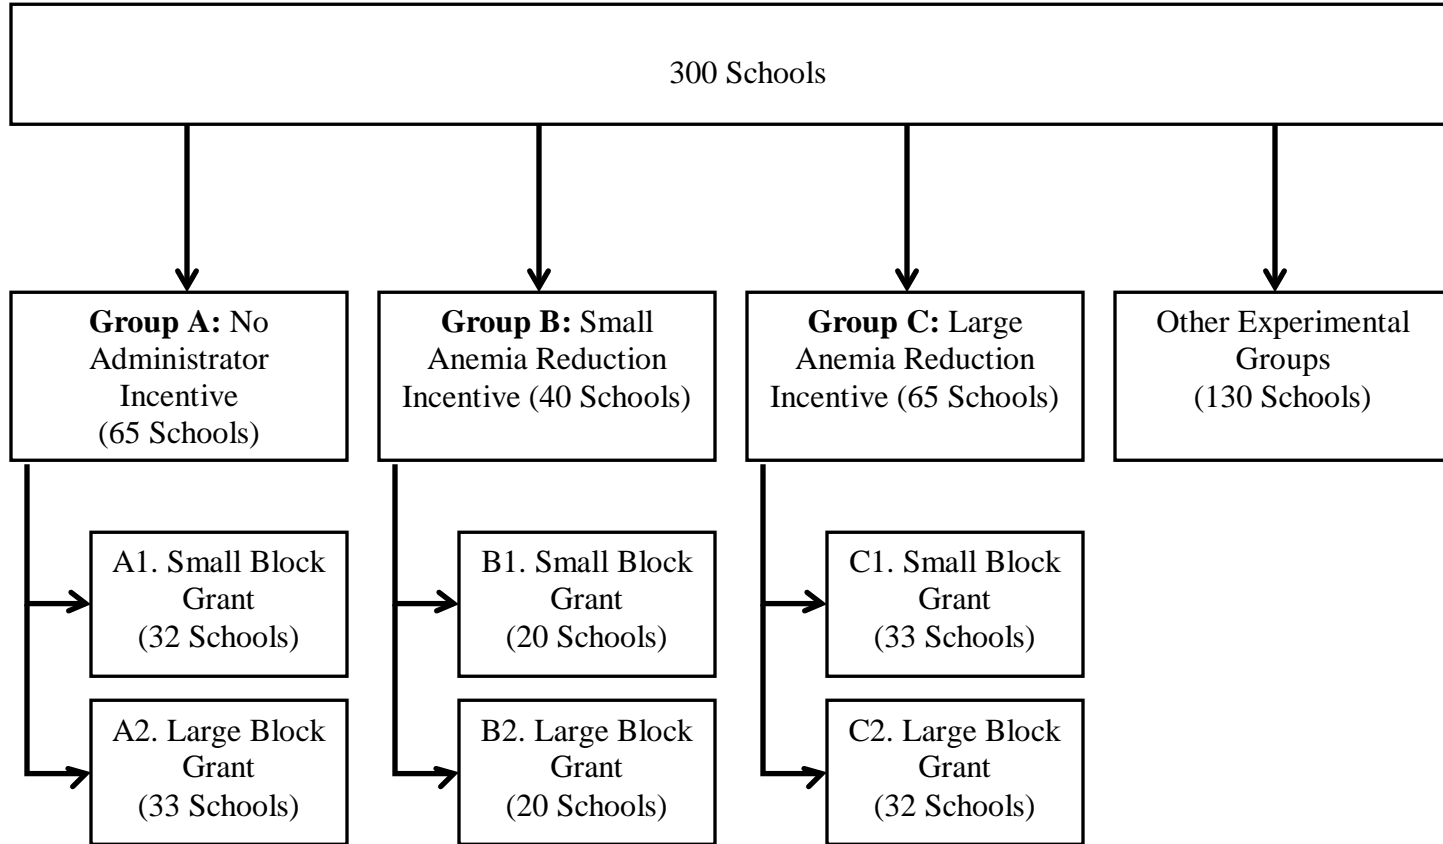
300 Schools

**Group A:** No Administrator Incentive (65 Schools)

**Group B:** Small Anemia Reduction Incentive (40 Schools)

**Group C:** Large Anemia Reduction Incentive (65 Schools)

Other Experimental Groups (130 Schools)

A1. Small Block Grant (32 Schools)

A2. Large Block Grant (33 Schools)

B1. Small Block Grant (20 Schools)

B2. Large Block Grant (20 Schools)

C1. Small Block Grant (33 Schools)

C2. Large Block Grant (32 Schools)